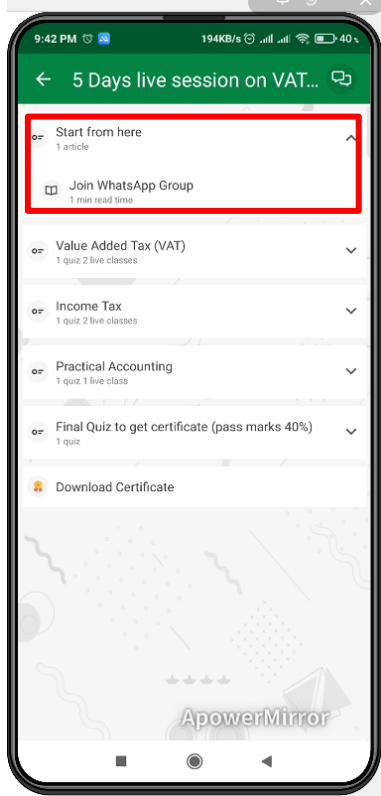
9:42 PM 194KB/s 40%

5 Days live session on VAT...

Start from here
1 article

Join WhatsApp Group
1 min read time

Value Added Tax (VAT)
1 quiz 2 live classes

Income Tax
1 quiz 2 live classes

Practical Accounting
1 quiz 1 live class

Final Quiz to get certificate (pass marks 40%)
1 quiz

Download Certificate

ApowerMirror